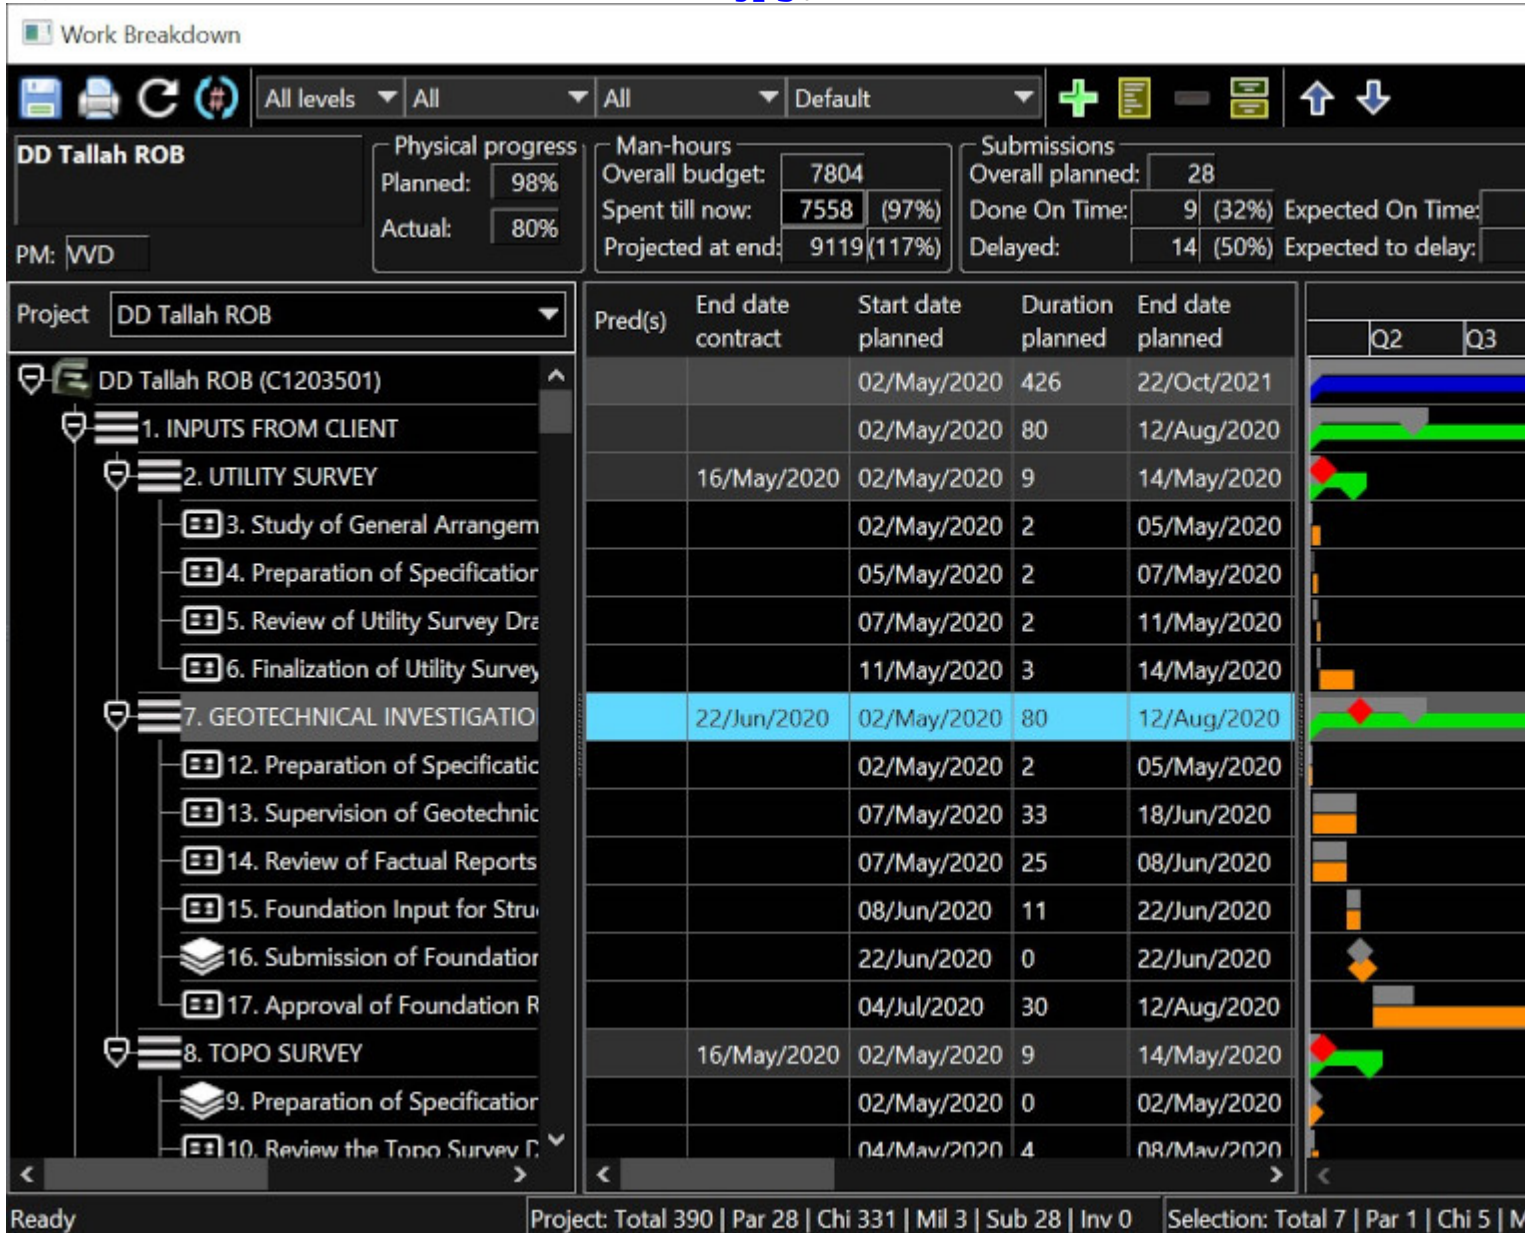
Work Breakdown

All levels | All | All | Default

DD Tallah ROB
PM: VVD

Physical progress
Planned: 98%
Actual: 80%

Man-hours
Overall budget: 7804
Spent till now: 7558 (97%)
Projected at end: 9119 (117%)

Submissions
Overall planned: 28
Done On Time: 9 (32%) Expected On Time:
Delayed: 14 (50%) Expected to delay:

Project DD Tallah ROB

DD Tallah ROB (C1203501)
1. INPUTS FROM CLIENT
2. UTILITY SURVEY
3. Study of General Arrangem
4. Preparation of Specification
5. Review of Utility Survey Dra
6. Finalization of Utility Survey
7. GEOTECHNICAL INVESTIGATIO
12. Preparation of Specificatic
13. Supervision of Geotechnic
14. Review of Factual Reports
15. Foundation Input for Stru
16. Submission of Foundatior
17. Approval of Foundation R
8. TOPO SURVEY
9. Preparation of Specification
10. Review the Topo Survey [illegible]

| Pred(s) | End date contract | Start date planned | Duration planned | End date planned |
|---|---|---|---|---|
| | | 02/May/2020 | 426 | 22/Oct/2021 |
| | | 02/May/2020 | 80 | 12/Aug/2020 |
| | 16/May/2020 | 02/May/2020 | 9 | 14/May/2020 |
| | | 02/May/2020 | 2 | 05/May/2020 |
| | | 05/May/2020 | 2 | 07/May/2020 |
| | | 07/May/2020 | 2 | 11/May/2020 |
| | | 11/May/2020 | 3 | 14/May/2020 |
| | 22/Jun/2020 | 02/May/2020 | 80 | 12/Aug/2020 |
| | | 02/May/2020 | 2 | 05/May/2020 |
| | | 07/May/2020 | 33 | 18/Jun/2020 |
| | | 07/May/2020 | 25 | 08/Jun/2020 |
| | | 08/Jun/2020 | 11 | 22/Jun/2020 |
| | | 22/Jun/2020 | 0 | 22/Jun/2020 |
| | | 04/Jul/2020 | 30 | 12/Aug/2020 |
| | 16/May/2020 | 02/May/2020 | 9 | 14/May/2020 |
| | | 02/May/2020 | 0 | 02/May/2020 |
| | | 04/May/2020 | 4 | 08/May/2020 |

Q2 Q3

Ready
Project: Total 390 | Par 28 | Chi 331 | Mil 3 | Sub 28 | Inv 0
Selection: Total 7 | Par 1 | Chi 5 | M